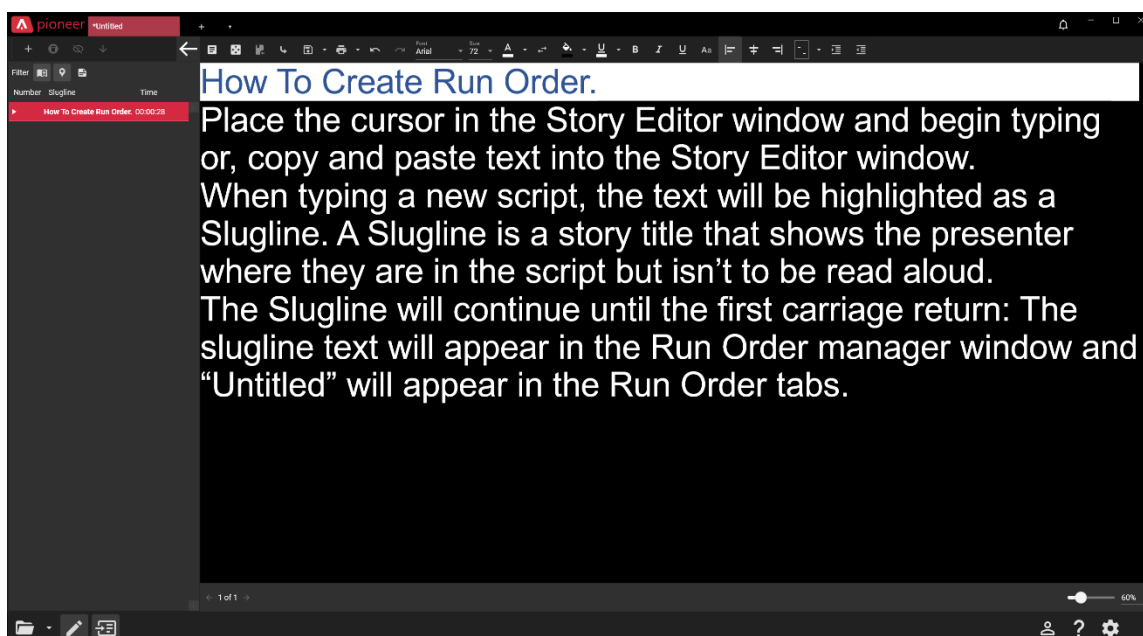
pioneer *Untitled

Filter

Number Slugline Time

How To Create Run Order. 00:00:28

Font Arial Size 72

How To Create Run Order.

Place the cursor in the Story Editor window and begin typing or, copy and paste text into the Story Editor window.

When typing a new script, the text will be highlighted as a Slugline. A Slugline is a story title that shows the presenter where they are in the script but isn't to be read aloud.

The Slugline will continue until the first carriage return: The slugline text will appear in the Run Order manager window and "Untitled" will appear in the Run Order tabs.

1 of 1

60%